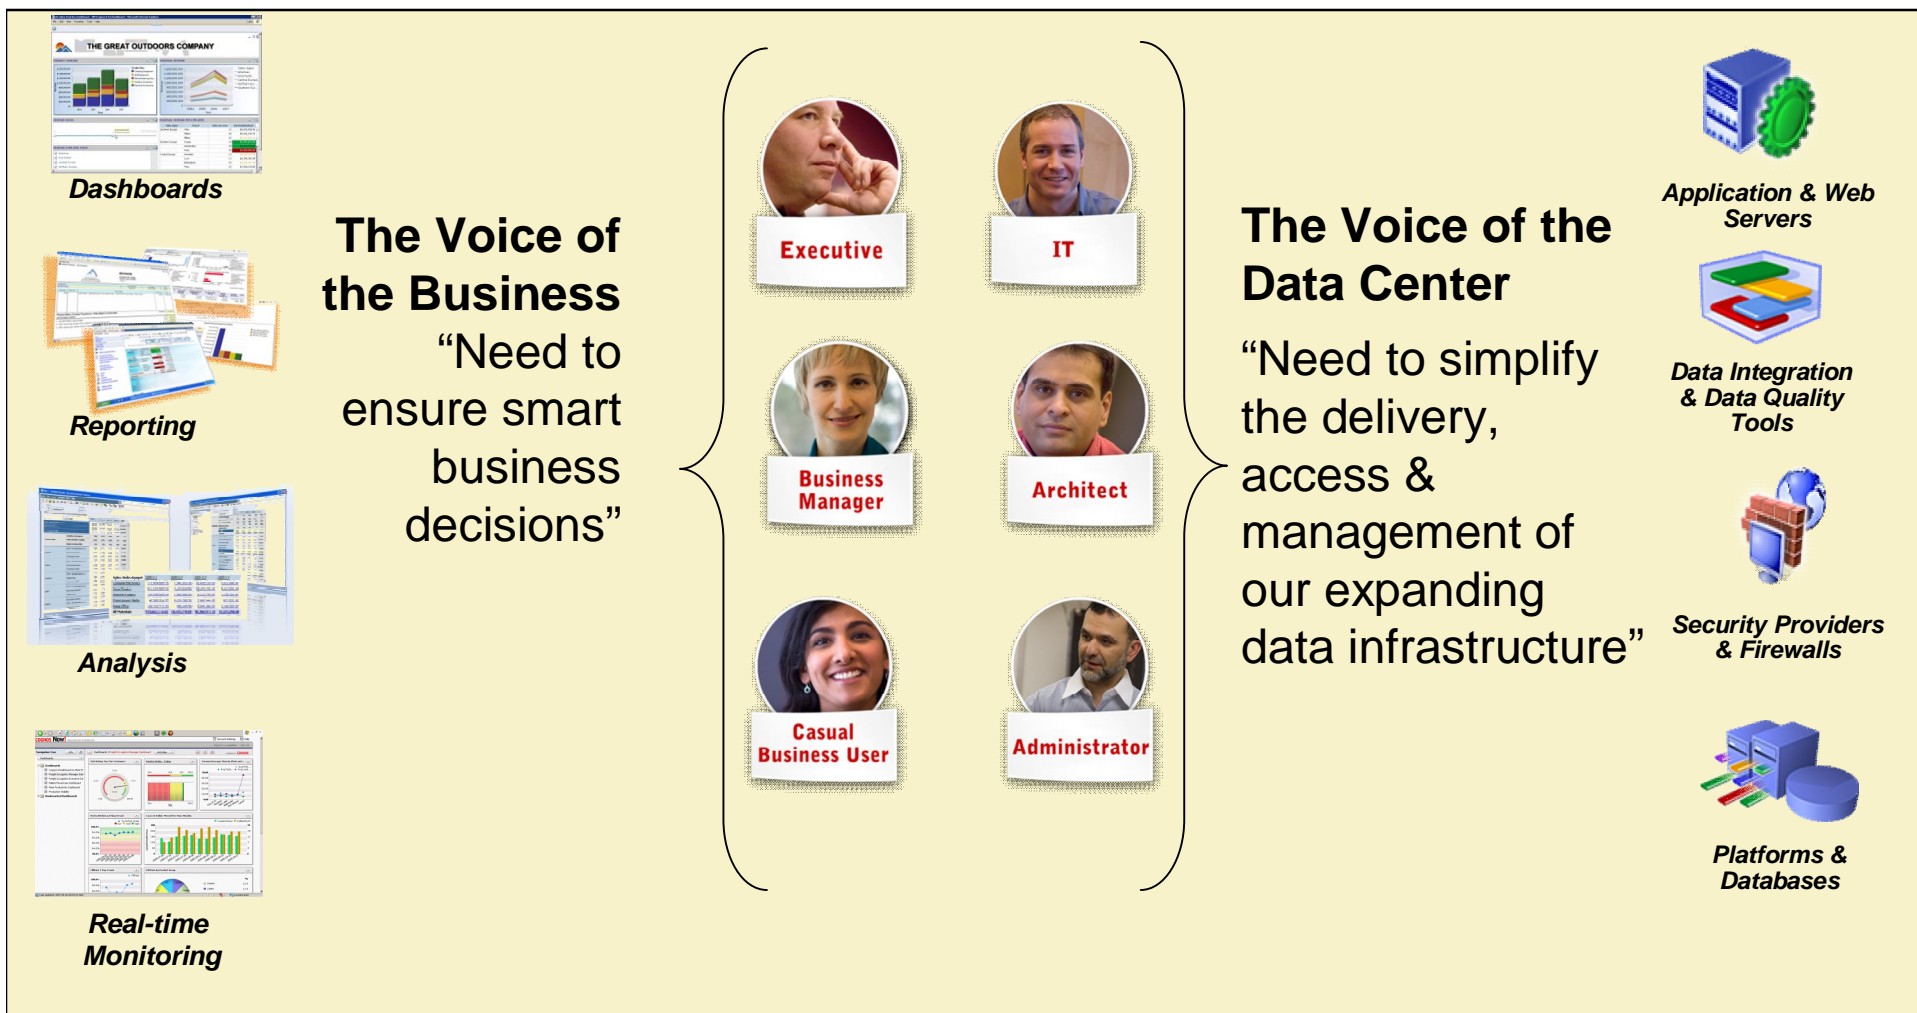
THE GREAT OUTDOORS COMPANY

Dashboards

Reporting

Analysis

Real-time Monitoring

The Voice of the Business

“Need to ensure smart business decisions”

Executive

IT

Business Manager

Architect

Casual Business User

Administrator

The Voice of the Data Center

“Need to simplify the delivery, access & management of our expanding data infrastructure”

Application & Web Servers

Data Integration & Data Quality Tools

Security Providers & Firewalls

Platforms & Databases